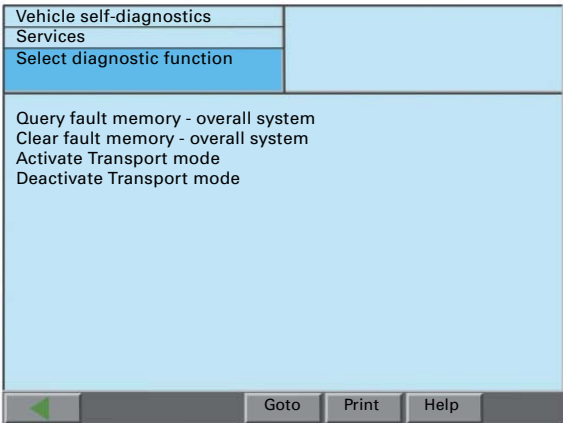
Vehicle self-diagnostics
Services
Select diagnostic function

Query fault memory - overall system
Clear fault memory - overall system
Activate Transport mode
Deactivate Transport mode

Goto Print Help